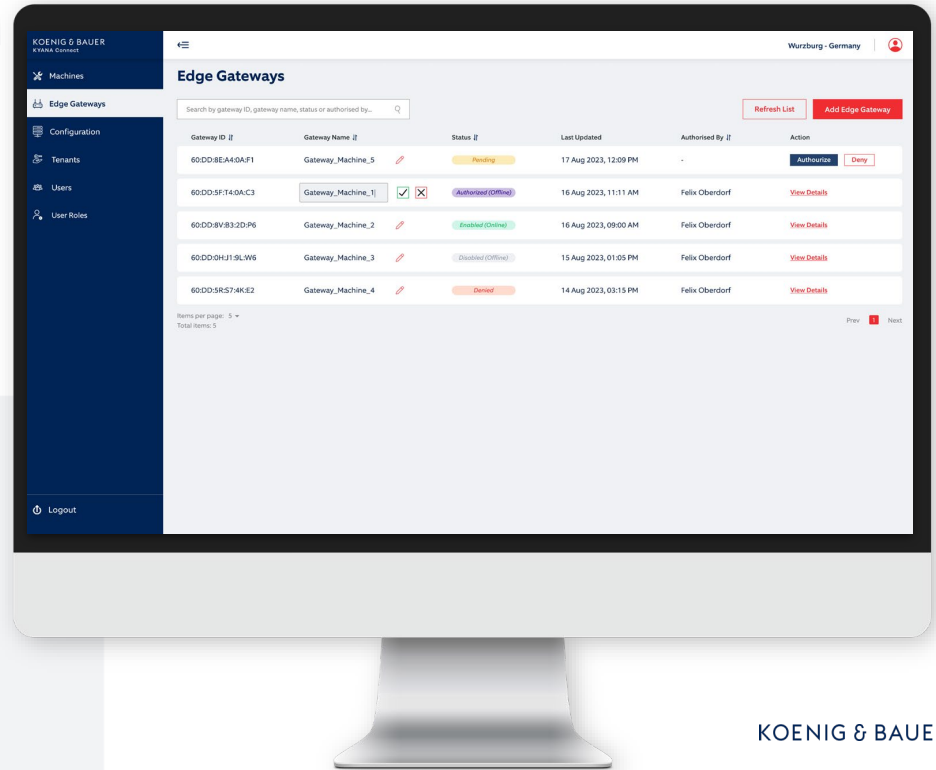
KOENIG & BAUER
KYANA Connect

Machines
Edge Gateways
Configuration
Tenants
Users
User Roles

Logout

Wurzburg - Germany

Edge Gateways

Search by gateway ID, gateway name, status or authorised by...

Refresh List
Add Edge Gateway

| Gateway ID | Gateway Name | Status | Last Updated | Authorised By | Action |
|---|---|---|---|---|---|
| 60:DD:8E:A4:0A:F1 | Gateway_Machine_5 | Pending | 17 Aug 2023, 12:09 PM | - | Authourize Deny |
| 60:DD:5F:T4:0A:C3 | Gateway_Machine_1 | Authorized (Offline) | 16 Aug 2023, 11:11 AM | Felix Oberdorf | View Details |
| 60:DD:8V:B3:2D:P6 | Gateway_Machine_2 | Enabled (Online) | 16 Aug 2023, 09:00 AM | Felix Oberdorf | View Details |
| 60:DD:0H:J1:9L:W6 | Gateway_Machine_3 | Disabled (Offline) | 15 Aug 2023, 01:05 PM | Felix Oberdorf | View Details |
| 60:DD:5R:S7:4K:E2 | Gateway_Machine_4 | Denied | 14 Aug 2023, 03:15 PM | Felix Oberdorf | View Details |

Items per page: 5
Total items: 5

Prev 1 Next

KOENIG & BAUE